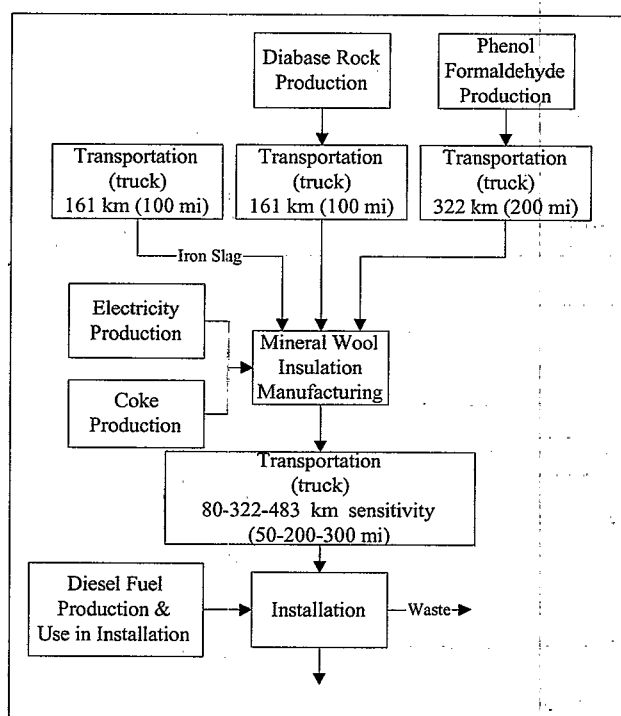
Diabase Rock Production

Phenol Formaldehyde Production

Transportation (truck) 161 km (100 mi)

Transportation (truck) 161 km (100 mi)

Transportation (truck) 322 km (200 mi)

Iron Slag

Electricity Production

Mineral Wool Insulation Manufacturing

Coke Production

Transportation (truck) 80-322-483 km sensitivity (50-200-300 mi)

Diesel Fuel Production & Use in Installation

Installation

Waste